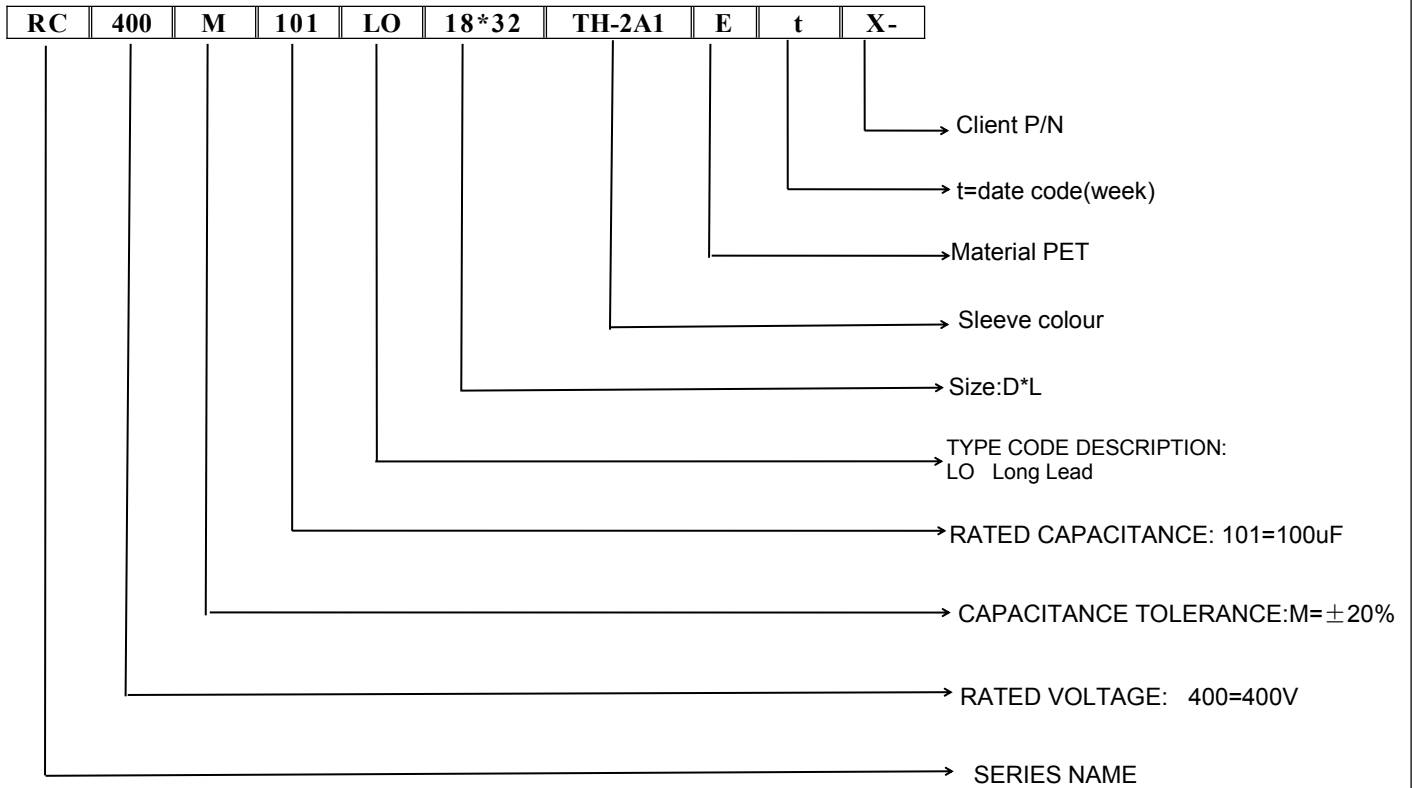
| RC | 400 | M | 101 | LO | 18*32 | TH-2A1 | E | t | X- |
|---|---|---|---|---|---|---|---|---|---|

Client P/N

t=date code(week)

Material PET

Sleeve colour

Size:D*L

TYPE CODE DESCRIPTION:
LO Long Lead

RATED CAPACITANCE: 101=100uF

CAPACITANCE TOLERANCE:M=$\pm$20%

RATED VOLTAGE: 400=400V

SERIES NAME